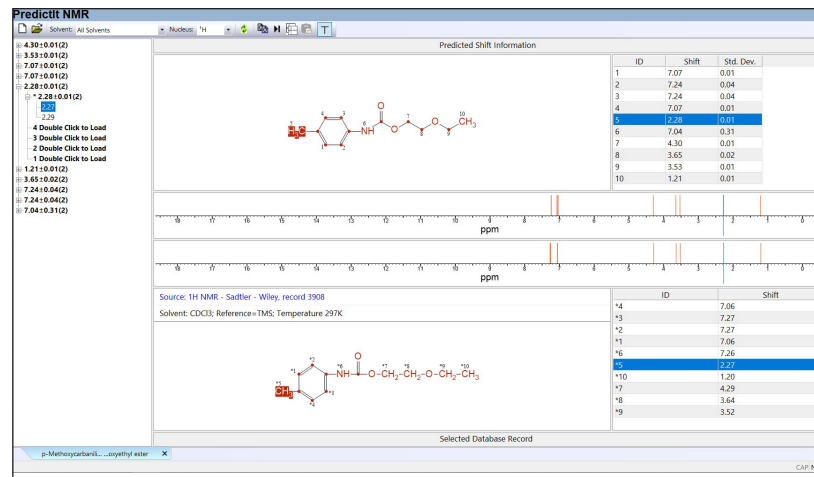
PredictIt NMR

Solvent: All Solvents
Nucleus: 1H

4.30±0.01(2)
3.53±0.01(2)
7.07±0.01(2)
7.07±0.01(2)
2.28±0.01(2)
* 2.28±0.01(2)
2.27
2.29
4 Double Click to Load
3 Double Click to Load
2 Double Click to Load
1 Double Click to Load
1.21±0.01(2)
3.65±0.02(2)
7.24±0.04(2)
7.24±0.04(2)
7.04±0.31(2)

Predicted Shift Information

$H_3C$ NH O O $CH_3$
5 4 3 1 2 6 7 8 9 10

| ID | Shift | Std. Dev. |
|---|---|---|
| 1 | 7.07 | 0.01 |
| 2 | 7.24 | 0.04 |
| 3 | 7.24 | 0.04 |
| 4 | 7.07 | 0.01 |
| 5 | 2.28 | 0.01 |
| 6 | 7.04 | 0.31 |
| 7 | 4.30 | 0.01 |
| 8 | 3.65 | 0.02 |
| 9 | 3.53 | 0.01 |
| 10 | 1.21 | 0.01 |

18 17 16 15 14 13 12 11 10 9 8 7 6 5 4 3 2 1 0
ppm

18 17 16 15 14 13 12 11 10 9 8 7 6 5 4 3 2 1 0
ppm

Source: 1H NMR - Sadtler - Wiley, record 3908
Solvent: CDCl3; Reference=TMS; Temperature 297K

$CH_3$ NH O $-CH_2-CH_2-O-CH_2-CH_3$
*5 *4 *3 *1 *2 *6 *7 *8 *9 *10

| ID | Shift |
|---|---|
| *4 | 7.06 |
| *3 | 7.27 |
| *2 | 7.27 |
| *1 | 7.06 |
| *6 | 7.26 |
| *5 | 2.27 |
| *10 | 1.20 |
| *7 | 4.29 |
| *8 | 3.64 |
| *9 | 3.52 |

Selected Database Record

p-Methoxycarbanili.....oxyethyl ester ×

CAP